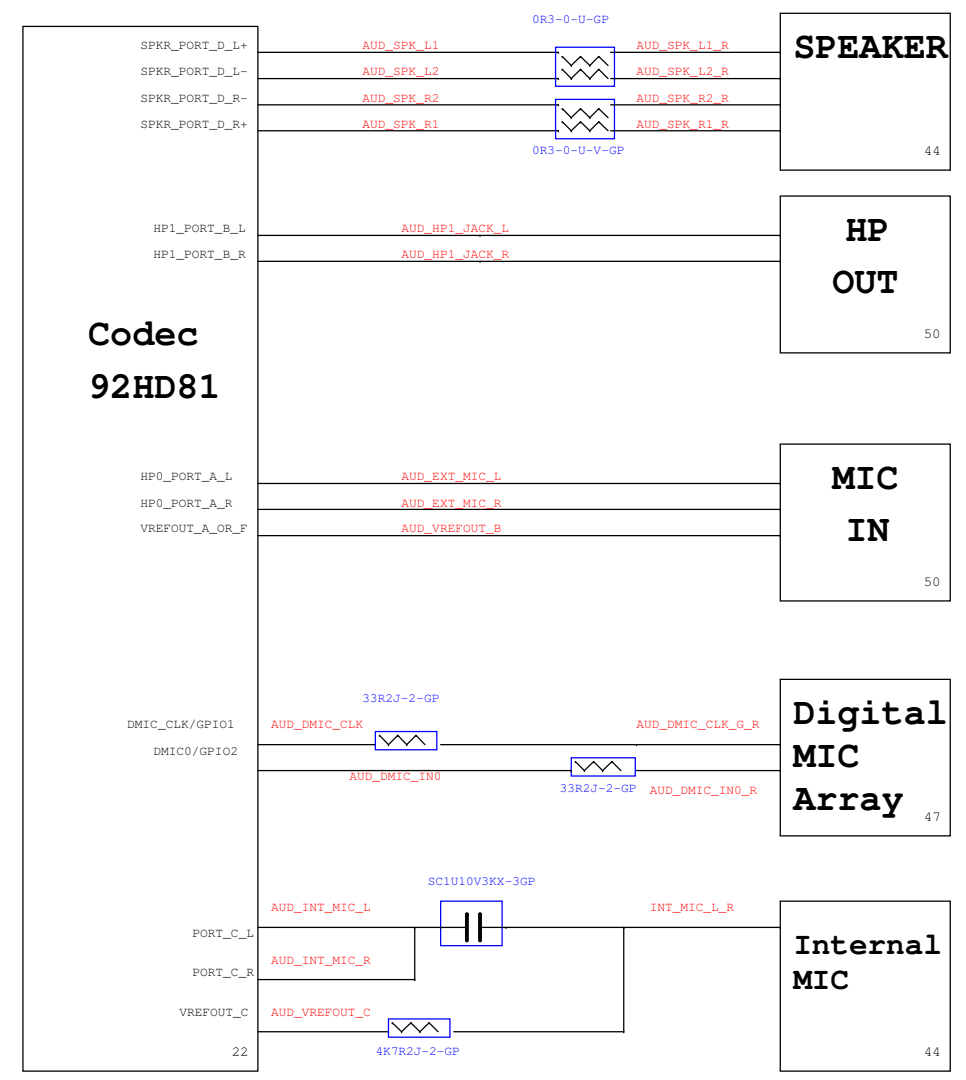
SPKR_PORT_D_L+
SPKR_PORT_D_L-
SPKR_PORT_D_R-
SPKR_PORT_D_R+

0R3-0-U-GP

AUD_SPK_L1
AUD_SPK_L2
AUD_SPK_R2
AUD_SPK_R1

AUD_SPK_L1_R
AUD_SPK_L2_R
AUD_SPK_R2_R
AUD_SPK_R1_R

0R3-0-U-V-GP

SPEAKER
44

HP1_PORT_B_L
HP1_PORT_B_R

AUD_HP1_JACK_L
AUD_HP1_JACK_R

HP
OUT
50

Codec
92HD81

HP0_PORT_A_L
HP0_PORT_A_R
VREFOUT_A_OR_F

AUD_EXT_MIC_L
AUD_EXT_MIC_R
AUD_VREFOUT_B

MIC
IN
50

33R2J-2-GP

DMIC_CLK/GPIO1
DMIC0/GPIO2

AUD_DMIC_CLK
AUD_DMIC_CLK_G_R
AUD_DMIC_IN0
33R2J-2-GP
AUD_DMIC_IN0_R

Digital
MIC
Array
47

SC1U10V3KX-3GP

AUD_INT_MIC_L
INT_MIC_L_R

PORT_C_L
AUD_INT_MIC_R
PORT_C_R

VREFOUT_C
AUD_VREFOUT_C
4K7R2J-2-GP

22

Internal
MIC
44